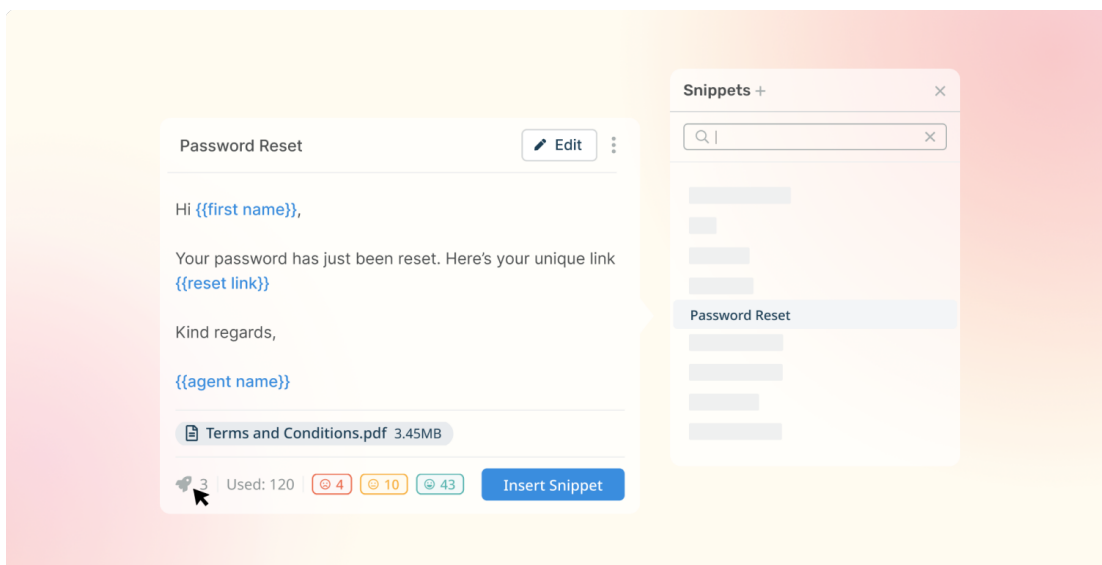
Password Reset

Edit

Hi {{first name}},

Your password has just been reset. Here's your unique link {{reset link}}

Kind regards,

{{agent name}}

Terms and Conditions.pdf 3.45MB

3 | Used: 120 | 4 10 43

Insert Snippet

Snippets +

Password Reset